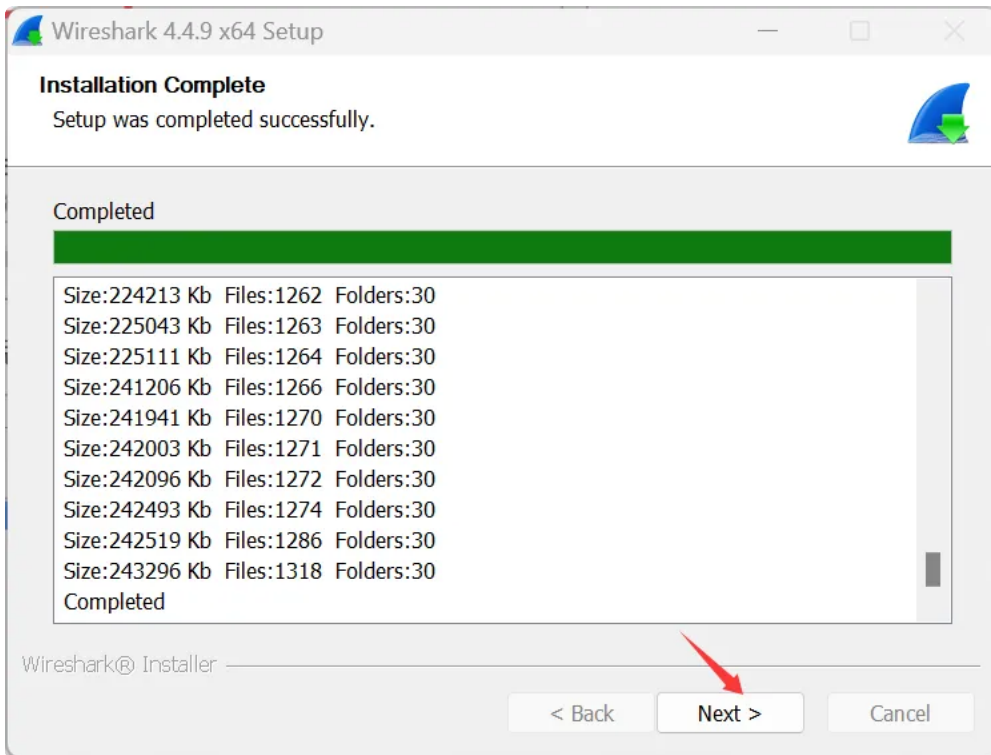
Wireshark 4.4.9 x64 Setup

Installation Complete
Setup was completed successfully.

Completed

Size:224213 Kb Files:1262 Folders:30
Size:225043 Kb Files:1263 Folders:30
Size:225111 Kb Files:1264 Folders:30
Size:241206 Kb Files:1266 Folders:30
Size:241941 Kb Files:1270 Folders:30
Size:242003 Kb Files:1271 Folders:30
Size:242096 Kb Files:1272 Folders:30
Size:242493 Kb Files:1274 Folders:30
Size:242519 Kb Files:1286 Folders:30
Size:243296 Kb Files:1318 Folders:30
Completed

Wireshark® Installer

< Back Next > Cancel